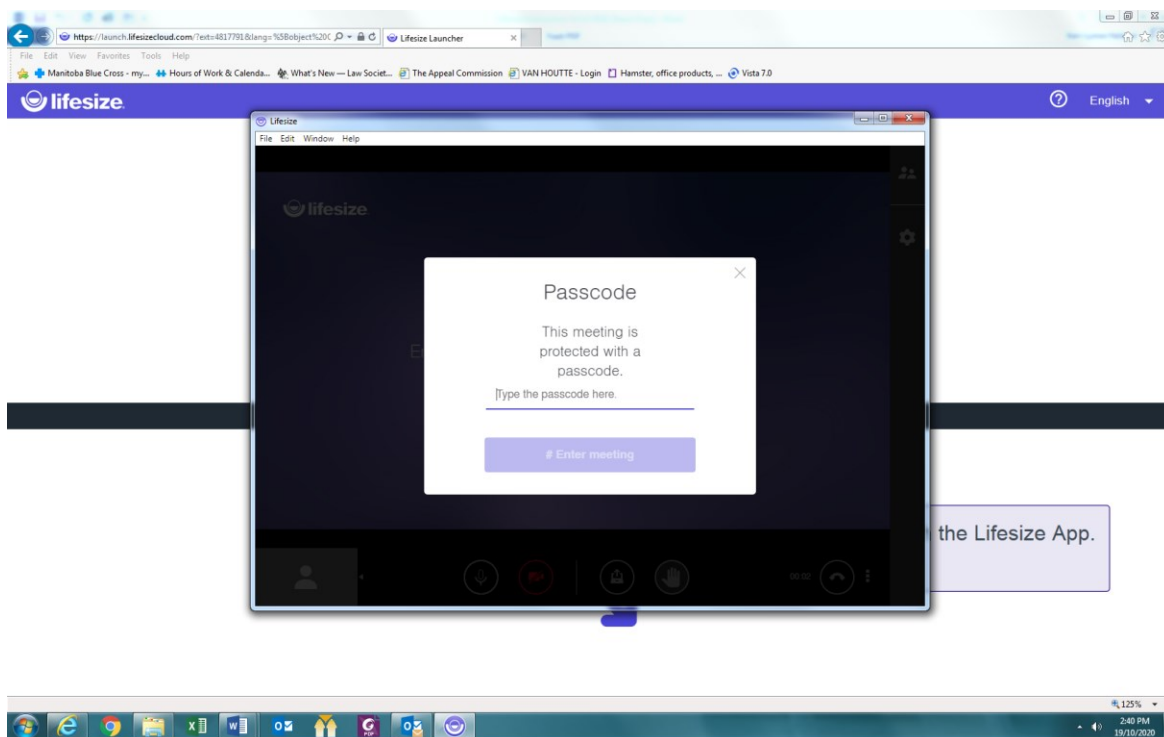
https://launch.lifesizecloud.com/?ext=4817791&lang=%5Bobject%20C
Lifesize Launcher
File Edit View Favorites Tools Help
Manitoba Blue Cross - my... Hours of Work & Calenda... What's New — Law Societ... The Appeal Commission VAN HOUTTE - Login Hamster, office products, ... Vista 7.0

lifesize
English

Lifesize
File Edit Window Help
lifesize

Passcode
This meeting is protected with a passcode.
Type the passcode here.
# Enter meeting

the Lifesize App.

00:00

125%
2:40 PM
19/10/2020